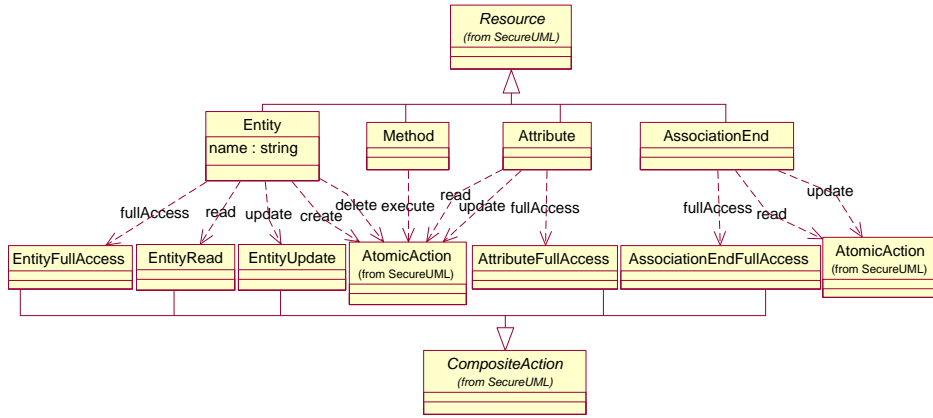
Resource
(from SecureUML)

Entity
name : string

Method

Attribute

AssociationEnd

fullAccess
read
update
create
delete
execute
read
update
fullAccess
fullAccess
read
update

EntityFullAccess

EntityRead

EntityUpdate

AtomicAction
(from SecureUML)

AttributeFullAccess

AssociationEndFullAccess

AtomicAction
(from SecureUML)

CompositeAction
(from SecureUML)